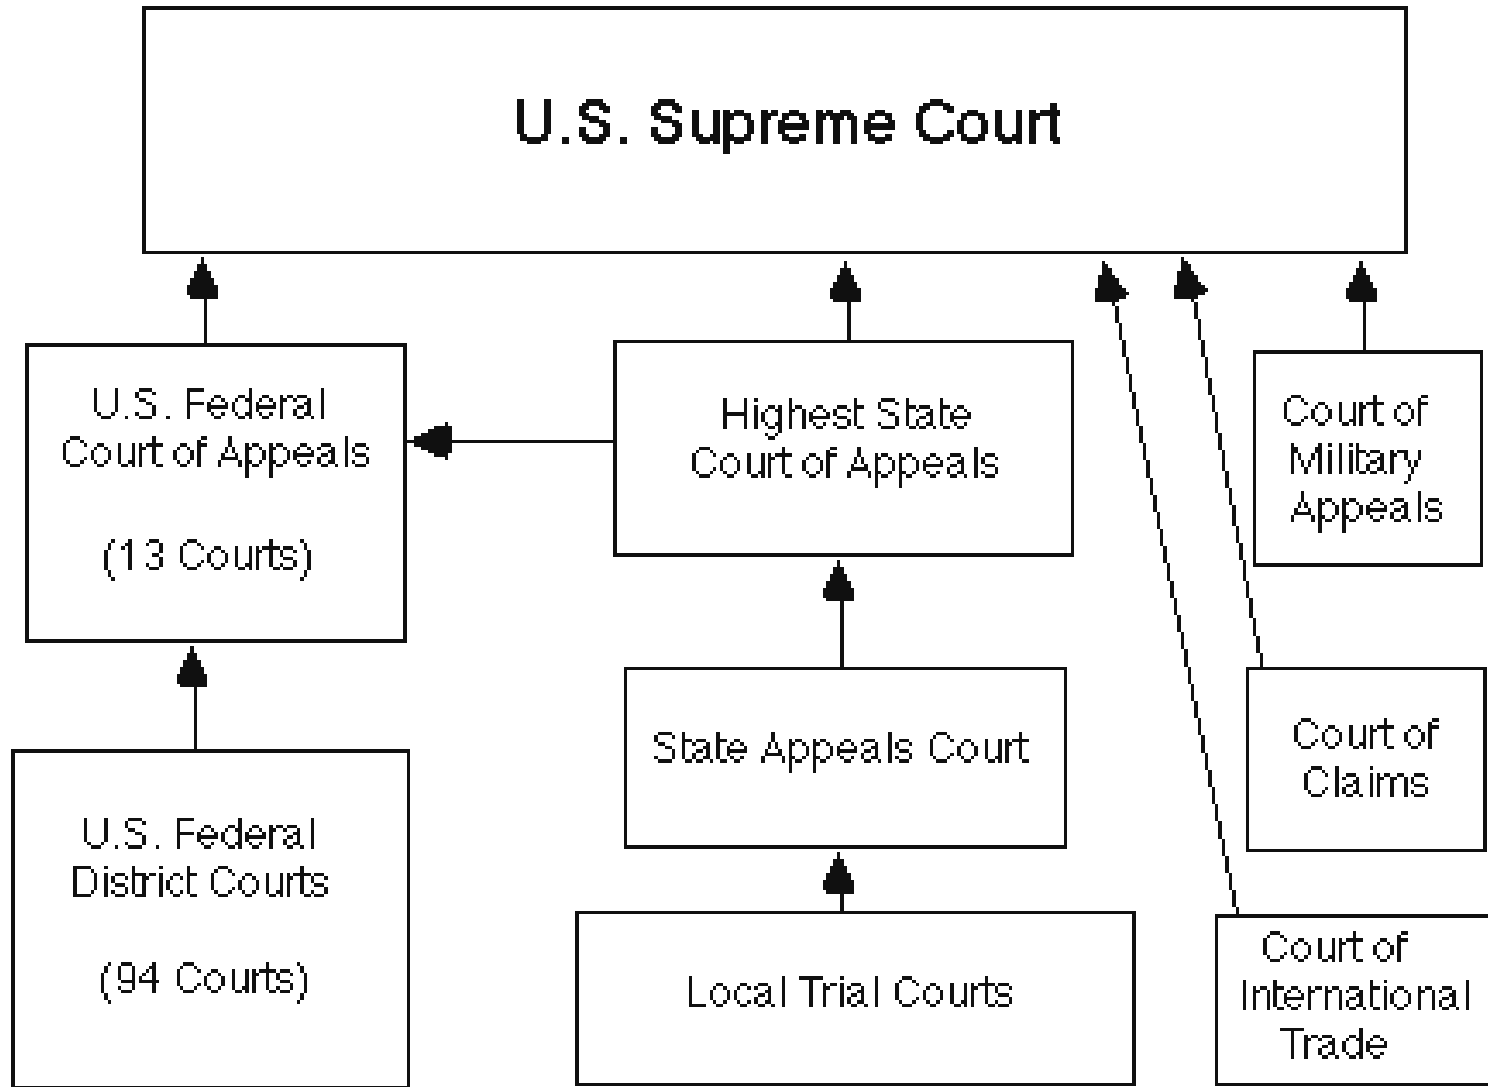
U.S. Supreme Court

U.S. Federal Court of Appeals

(13 Courts)

Highest State Court of Appeals

Court of Military Appeals

U.S. Federal District Courts

(94 Courts)

State Appeals Court

Court of Claims

Local Trial Courts

Court of International Trade